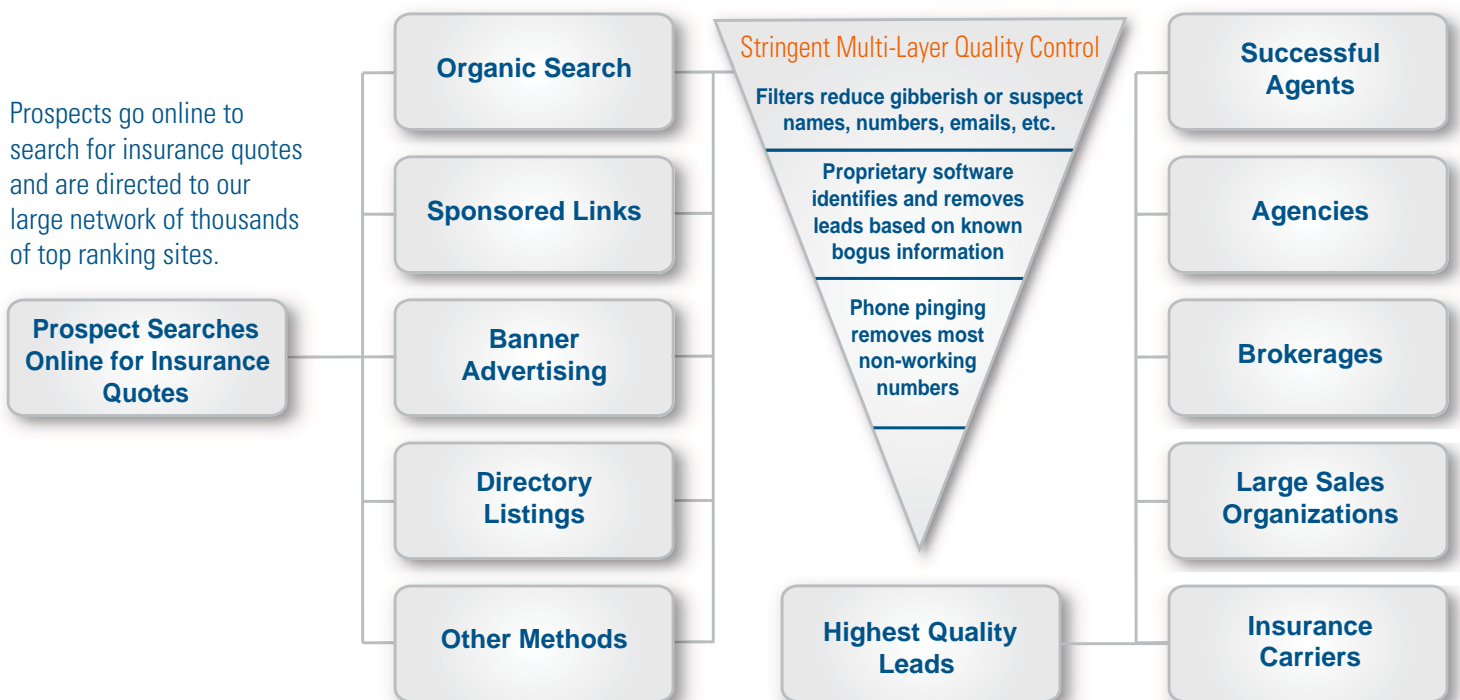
Prospects go online to search for insurance quotes and are directed to our large network of thousands of top ranking sites.

Prospect Searches Online for Insurance Quotes

Organic Search

Sponsored Links

Banner Advertising

Directory Listings

Other Methods

Stringent Multi-Layer Quality Control

Filters reduce gibberish or suspect names, numbers, emails, etc.

Proprietary software identifies and removes leads based on known bogus information

Phone pinging removes most non-working numbers

Highest Quality Leads

Successful Agents

Agencies

Brokerages

Large Sales Organizations

Insurance Carriers